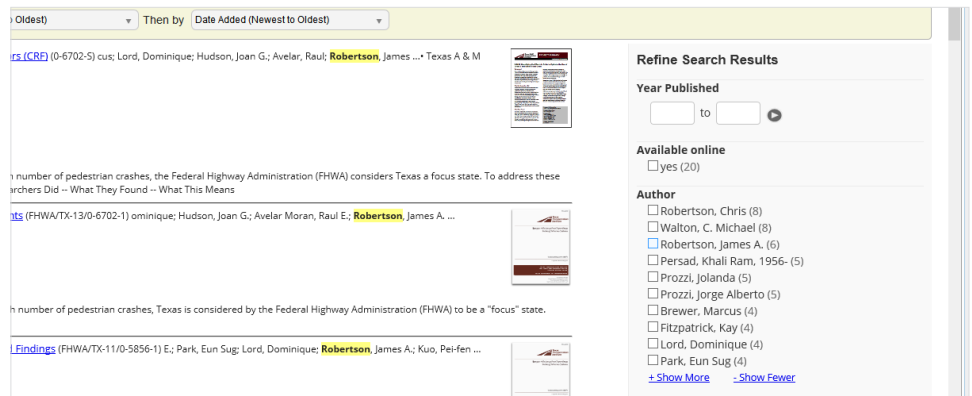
) Oldest) ▾ Then by Date Added (Newest to Oldest) ▾

rs (CRF) (0-6702-S) cus; Lord, Dominique; Hudson, Joan G.; Avelar, Raul; Robertson, James ...• Texas A & M

h number of pedestrian crashes, the Federal Highway Administration (FHWA) considers Texas a focus state. To address these archers Did -- What They Found -- What This Means

nts (FHWA/TX-13/0-6702-1) ominique; Hudson, Joan G.; Avelar Moran, Raul E.; Robertson, James A. ...

h number of pedestrian crashes, Texas is considered by the Federal Highway Administration (FHWA) to be a "focus" state.

l Findings (FHWA/TX-11/0-5856-1) E.; Park, Eun Sug; Lord, Dominique; Robertson, James A.; Kuo, Pei-fen ...

Refine Search Results

Year Published

to

Available online

yes (20)

Author

Robertson, Chris (8)
Walton, C. Michael (8)
Robertson, James A. (6)
Persad, Khali Ram, 1956- (5)
Prozzi, Jolanda (5)
Prozzi, Jorge Alberto (5)
Brewer, Marcus (4)
Fitzpatrick, Kay (4)
Lord, Dominique (4)
Park, Eun Sug (4)

+ Show More - Show Fewer